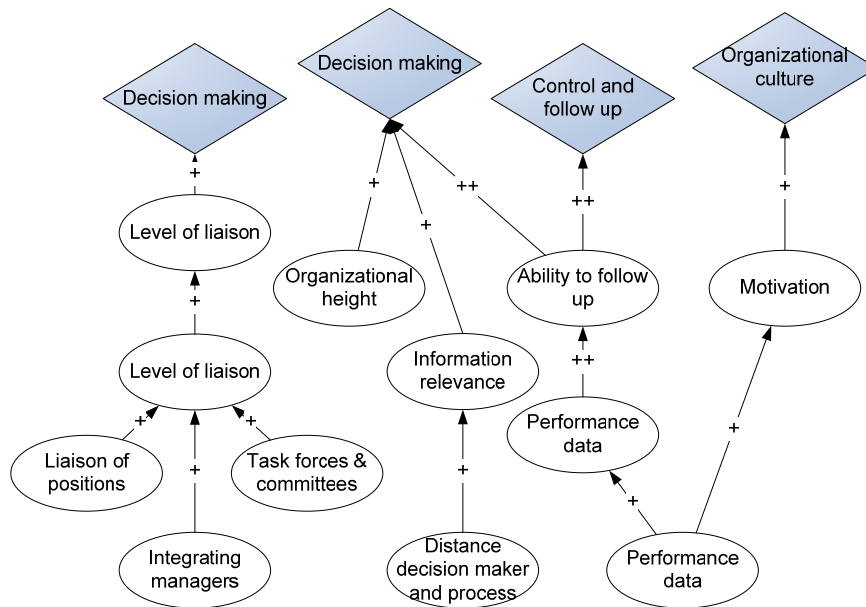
Decision making

+

Level of liaison

+

Level of liaison

+

+

+

Liaison of positions

Task forces & committees

Integrating managers

Decision making

+

+

++

Organizational height

Information relevance

+

Distance decision maker and process

Control and follow up

++

Ability to follow up

++

Performance data

+

Performance data

Organizational culture

+

Motivation

+